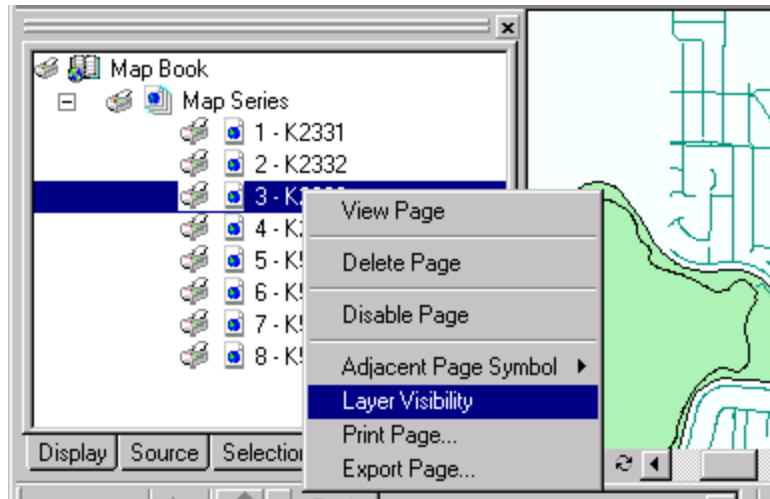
Map Book
Map Series
1 - K2331
2 - K2332
3 - K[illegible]
4 - K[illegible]
5 - K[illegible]
6 - K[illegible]
7 - K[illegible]
8 - K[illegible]

View Page
Delete Page
Disable Page
Adjacent Page Symbol
Layer Visibility
Print Page...
Export Page...

Display
Source
Selection